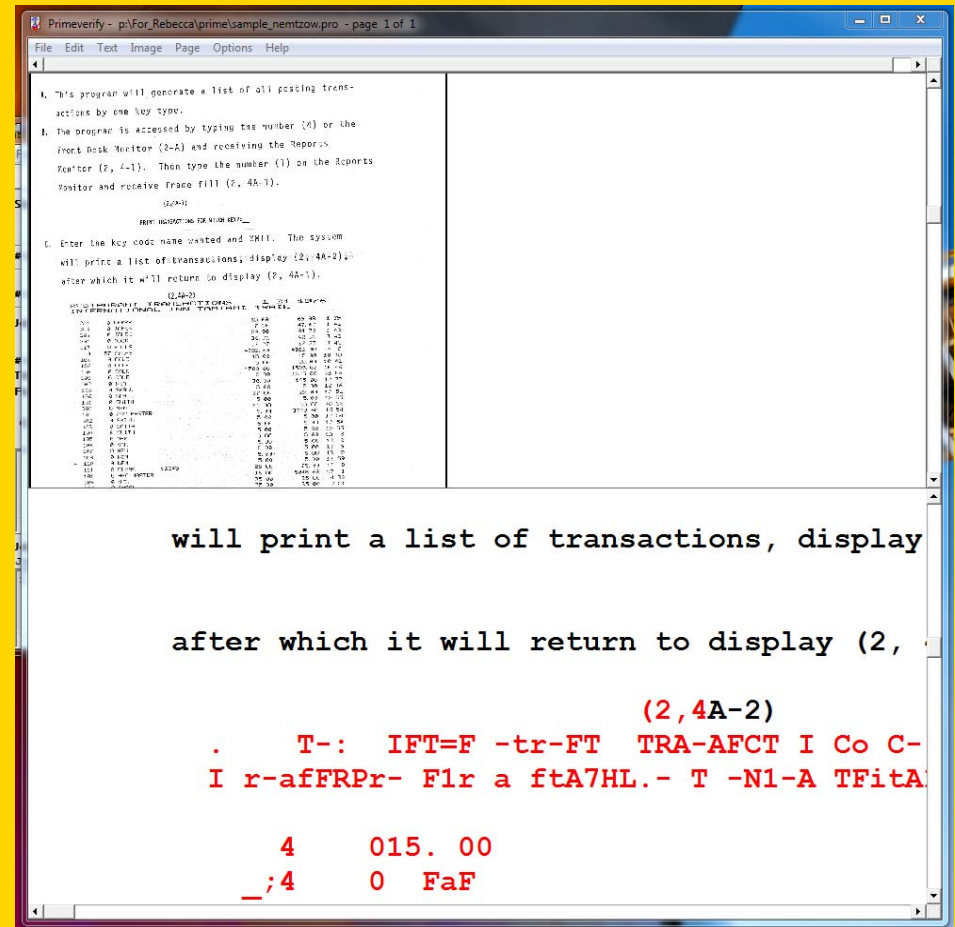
Primeverify - p:\For_Rebecca\prime\sample_nemtzow.pro - page 1 of 1

File Edit Text Image Page Options Help

A. This program will generate a list of all posting transactions by one key type.

B. The program is accessed by typing the number (4) on the Front Desk Monitor (2-A) and receiving the Reports Monitor (2, 4-1). Then type the number (1) on the Reports Monitor and receive frame fill (2, 4A-1).

(2,4A-1)

PRINT TRANSACTIONS FOR WHICH KEY?__

C. Enter the key code name wanted and XMIT. The system will print a list of transactions, display (2, 4A-2), after which it will return to display (2, 4A-1).

(2,4A-2)

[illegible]

will print a list of transactions, display

after which it will return to display (2,

(2,4A-2)

. T-: IFT=F -tr-FT TRA-AFCT I Co C-

I r-afFRPr- F1r a ftA7HL.- T -N1-A TFitA

4 015. 00

_;4 0 FaF